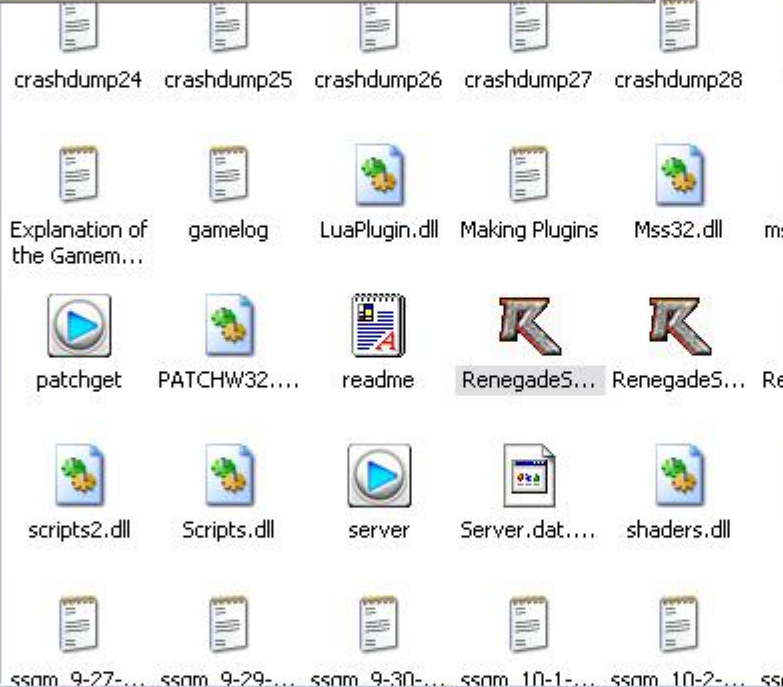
crashdump24 crashdump25 crashdump26 crashdump27 crashdump28

Explanation of the Gamem... gamelog LuaPlugin.dll Making Plugins Mss32.dll m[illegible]

patchget PATCHW32.... readme RenegadeS... RenegadeS... R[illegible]

scripts2.dll Scripts.dll server Server.dat.... shaders.dll

ssgm_9-27-... ssgm_9-29-... ssgm_9-30-... ssgm_10-1-... ssgm_10-2-... ss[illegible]